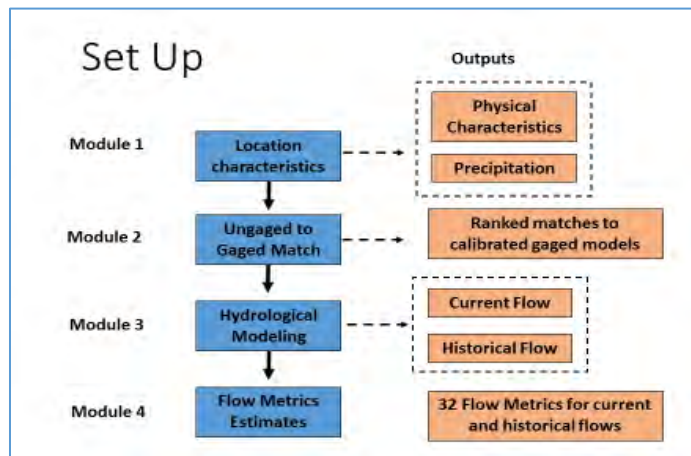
Set Up

Outputs

Module 1

Location characteristics

Physical Characteristics

Precipitation

Module 2

Ungaged to Gaged Match

Ranked matches to calibrated gaged models

Module 3

Hydrological Modeling

Current Flow

Historical Flow

Module 4

Flow Metrics Estimates

32 Flow Metrics for current and historical flows